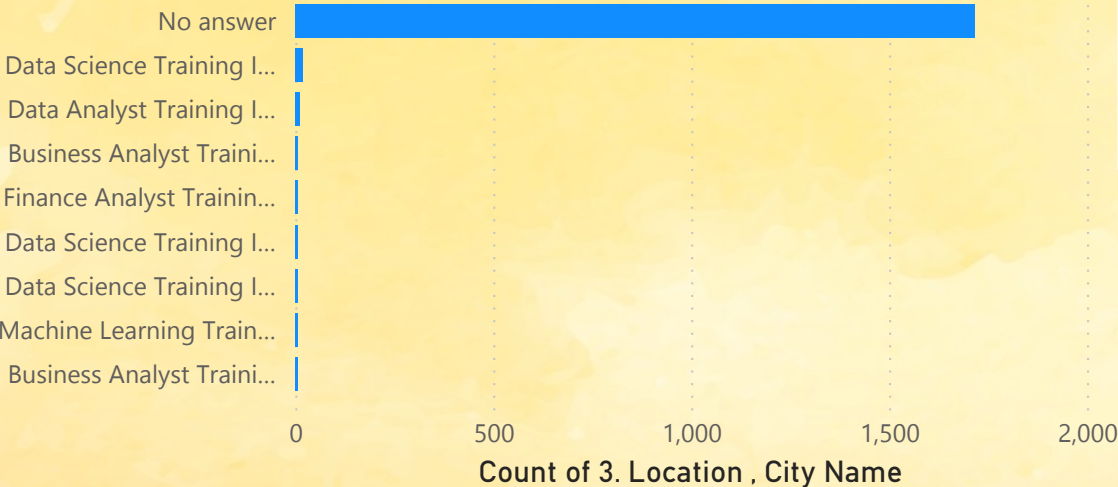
No answer
Data Science Training I...
Data Analyst Training I...
Business Analyst Traini...
Finance Analyst Trainin...
Data Science Training I...
Data Science Training I...
Machine Learning Train...
Business Analyst Traini...

0
500
1,000
1,500
2,000

Count of 3. Location , City Name